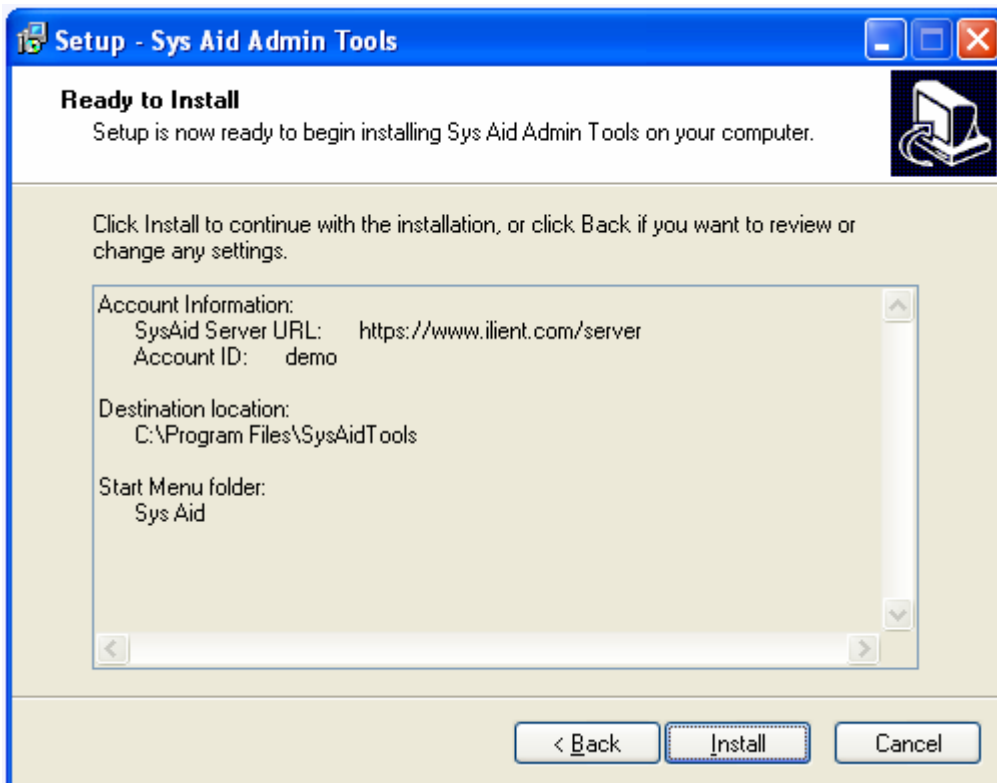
Setup - Sys Aid Admin Tools

Ready to Install

Setup is now ready to begin installing Sys Aid Admin Tools on your computer.

Click Install to continue with the installation, or click Back if you want to review or change any settings.

Account Information:
SysAid Server URL: https://www.ilient.com/server
Account ID: demo

Destination location:
C:\Program Files\SysAidTools

Start Menu folder:
Sys Aid

< Back
Install
Cancel